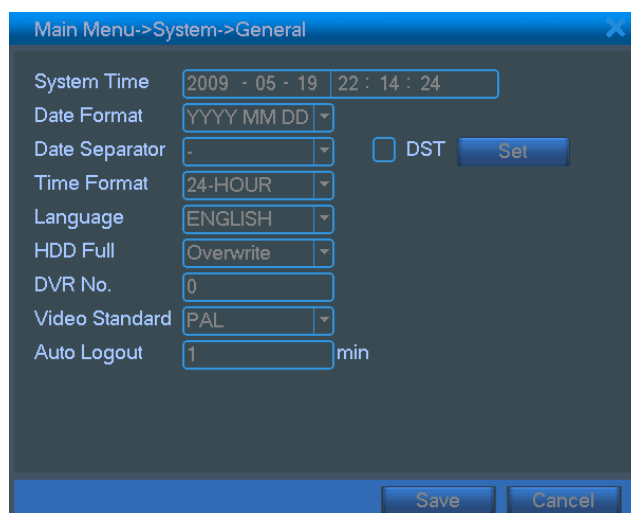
Main Menu->System->General

System Time 2009 - 05 - 19 22 : 14 : 24
Date Format YYYY MM DD
Date Separator -
DST
Set
Time Format 24-HOUR
Language ENGLISH
HDD Full Overwrite
DVR No. 0
Video Standard PAL
Auto Logout 1 min

Save
Cancel